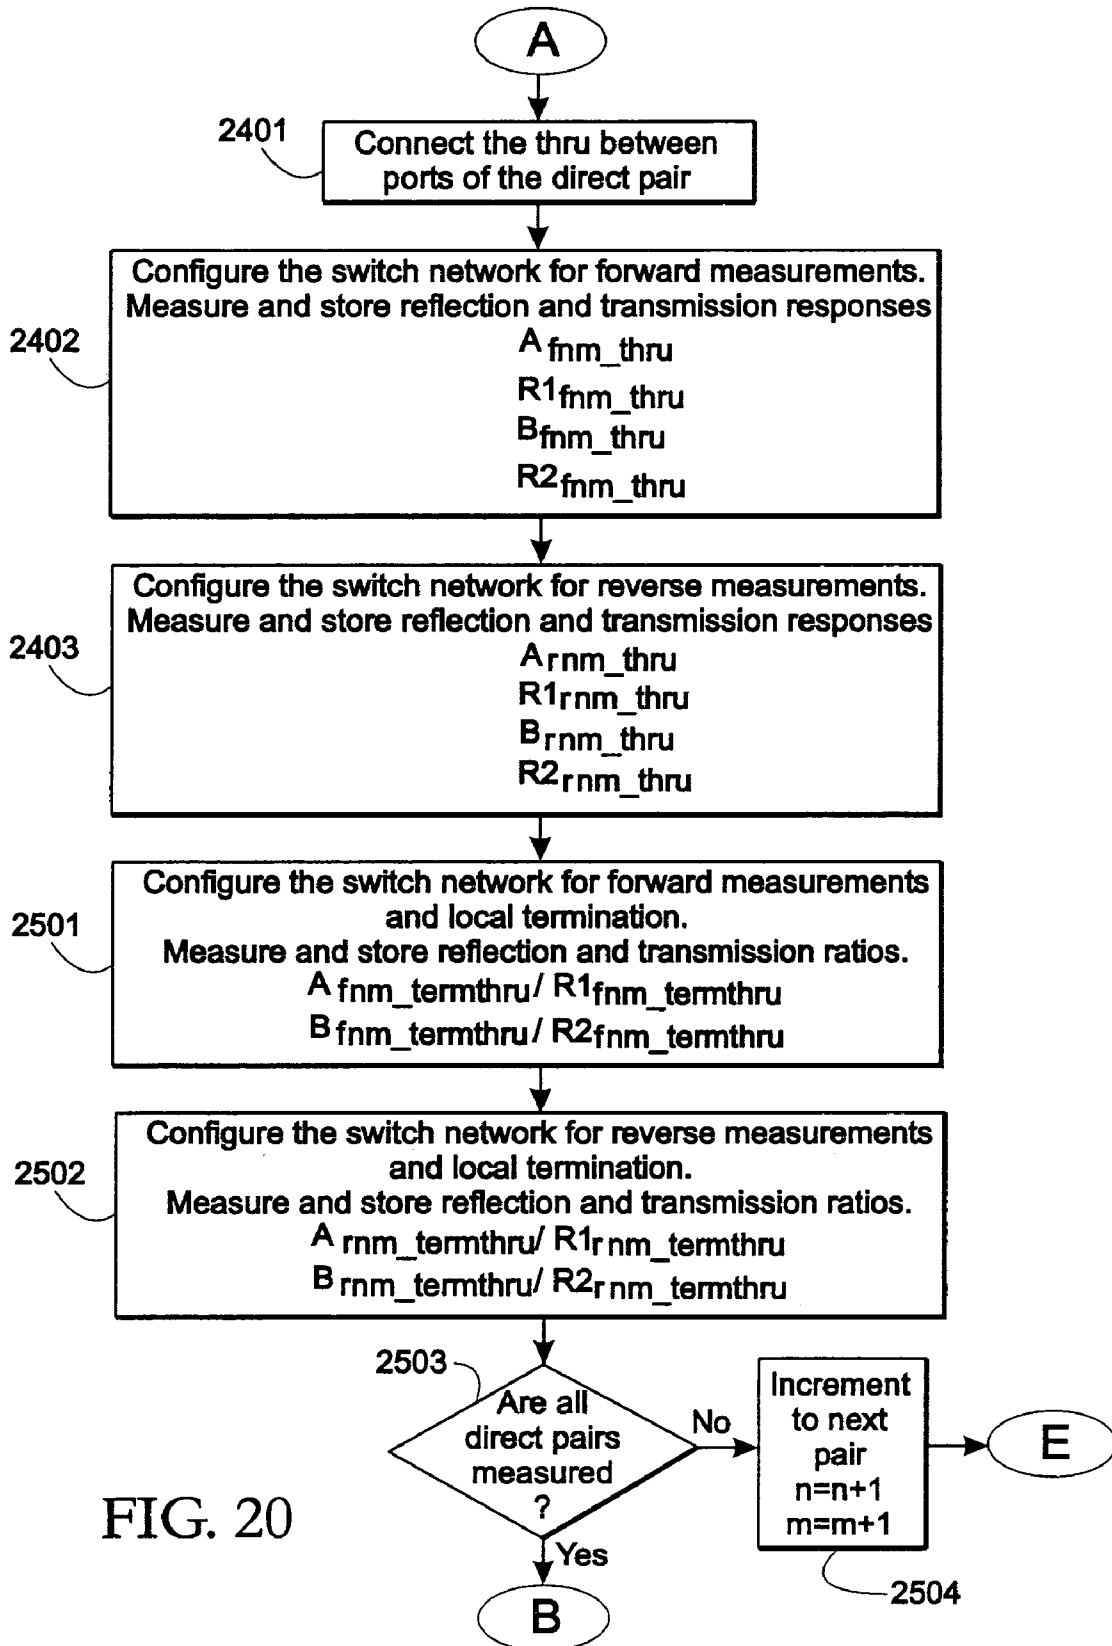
A

2401

Connect the thru between ports of the direct pair

2402

Configure the switch network for forward measurements. Measure and store reflection and transmission responses
$A_{fnm\_thru}$
$R1_{fnm\_thru}$
$B_{fnm\_thru}$
$R2_{fnm\_thru}$

2403

Configure the switch network for reverse measurements. Measure and store reflection and transmission responses
$A_{rnm\_thru}$
$R1_{rnm\_thru}$
$B_{rnm\_thru}$
$R2_{rnm\_thru}$

2501

Configure the switch network for forward measurements and local termination.
Measure and store reflection and transmission ratios.
$A_{fnm\_termthru} / R1_{fnm\_termthru}$
$B_{fnm\_termthru} / R2_{fnm\_termthru}$

2502

Configure the switch network for reverse measurements and local termination.
Measure and store reflection and transmission ratios.
$A_{rnm\_termthru} / R1_{rnm\_termthru}$
$B_{rnm\_termthru} / R2_{rnm\_termthru}$

2503

Are all direct pairs measured ?

No

Increment to next pair
n=n+1
m=m+1

E

FIG. 20

Yes

B

2504